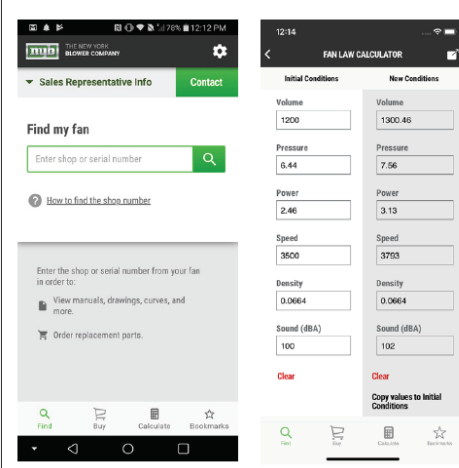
78% 12:12 PM

nyb THE NEW YORK BLOWER COMPANY

Sales Representative Info

Contact

Find my fan

Enter shop or serial number

How to find the shop number

Enter the shop or serial number from your fan in order to:

View manuals, drawings, curves, and more.

Order replacement parts.

Find Buy Calculate Bookmarks

12:14

FAN LAW CALCULATOR

Initial Conditions

New Conditions

| Volume | Volume |
|---|---|
| 1200 | 1300.46 |
| Pressure | Pressure |
| 6.44 | 7.56 |
| Power | Power |
| 2.46 | 3.13 |
| Speed | Speed |
| 3500 | 3703 |
| Density | Density |
| 0.0664 | 0.0664 |
| Sound (dBA) | Sound (dBA) |
| 100 | 102 |

Clear

Clear

Copy values to Initial Conditions

Find Buy Calculate Bookmarks